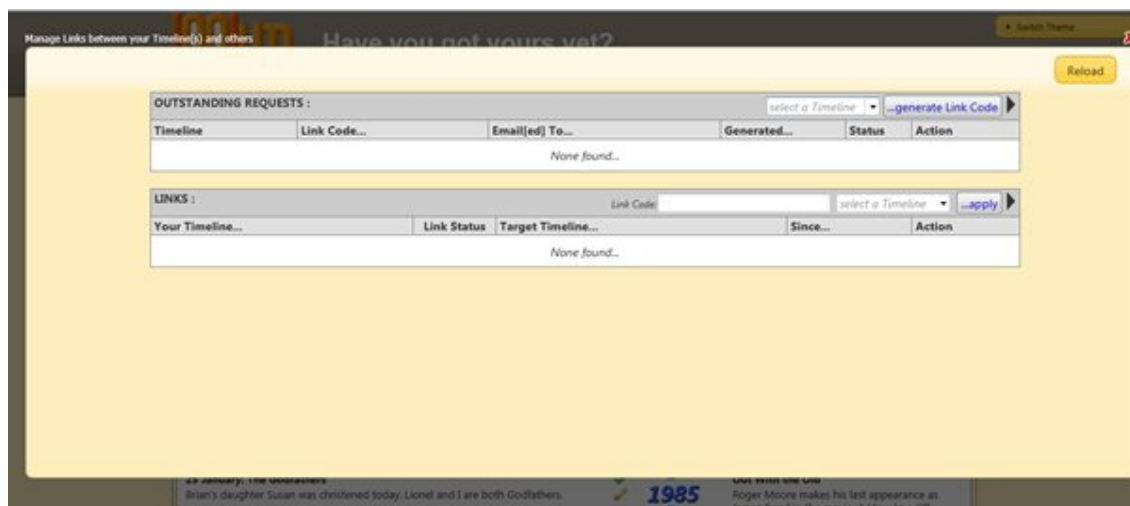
Manage Links between your Timeline(s) and others

Have you got yours yet?

Switch Theme

Reload

OUTSTANDING REQUESTS :

select a Timeline

...generate Link Code

| Timeline | Link Code... | Email[ed] To... | Generated... | Status | Action |
|---|---|---|---|---|---|
| | | None found... | | | |

LINKS :

Link Code

select a Timeline

...apply

| Your Timeline... | Link Status | Target Timeline... | Since... | Action |
|---|---|---|---|---|
| | | None found... | | |

25 January: The Godfathers

Brian's daughter Susan was christened today. Lionel and I are both Godfathers.

1985

Out with the Old

Roger Moore makes his last appearance as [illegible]